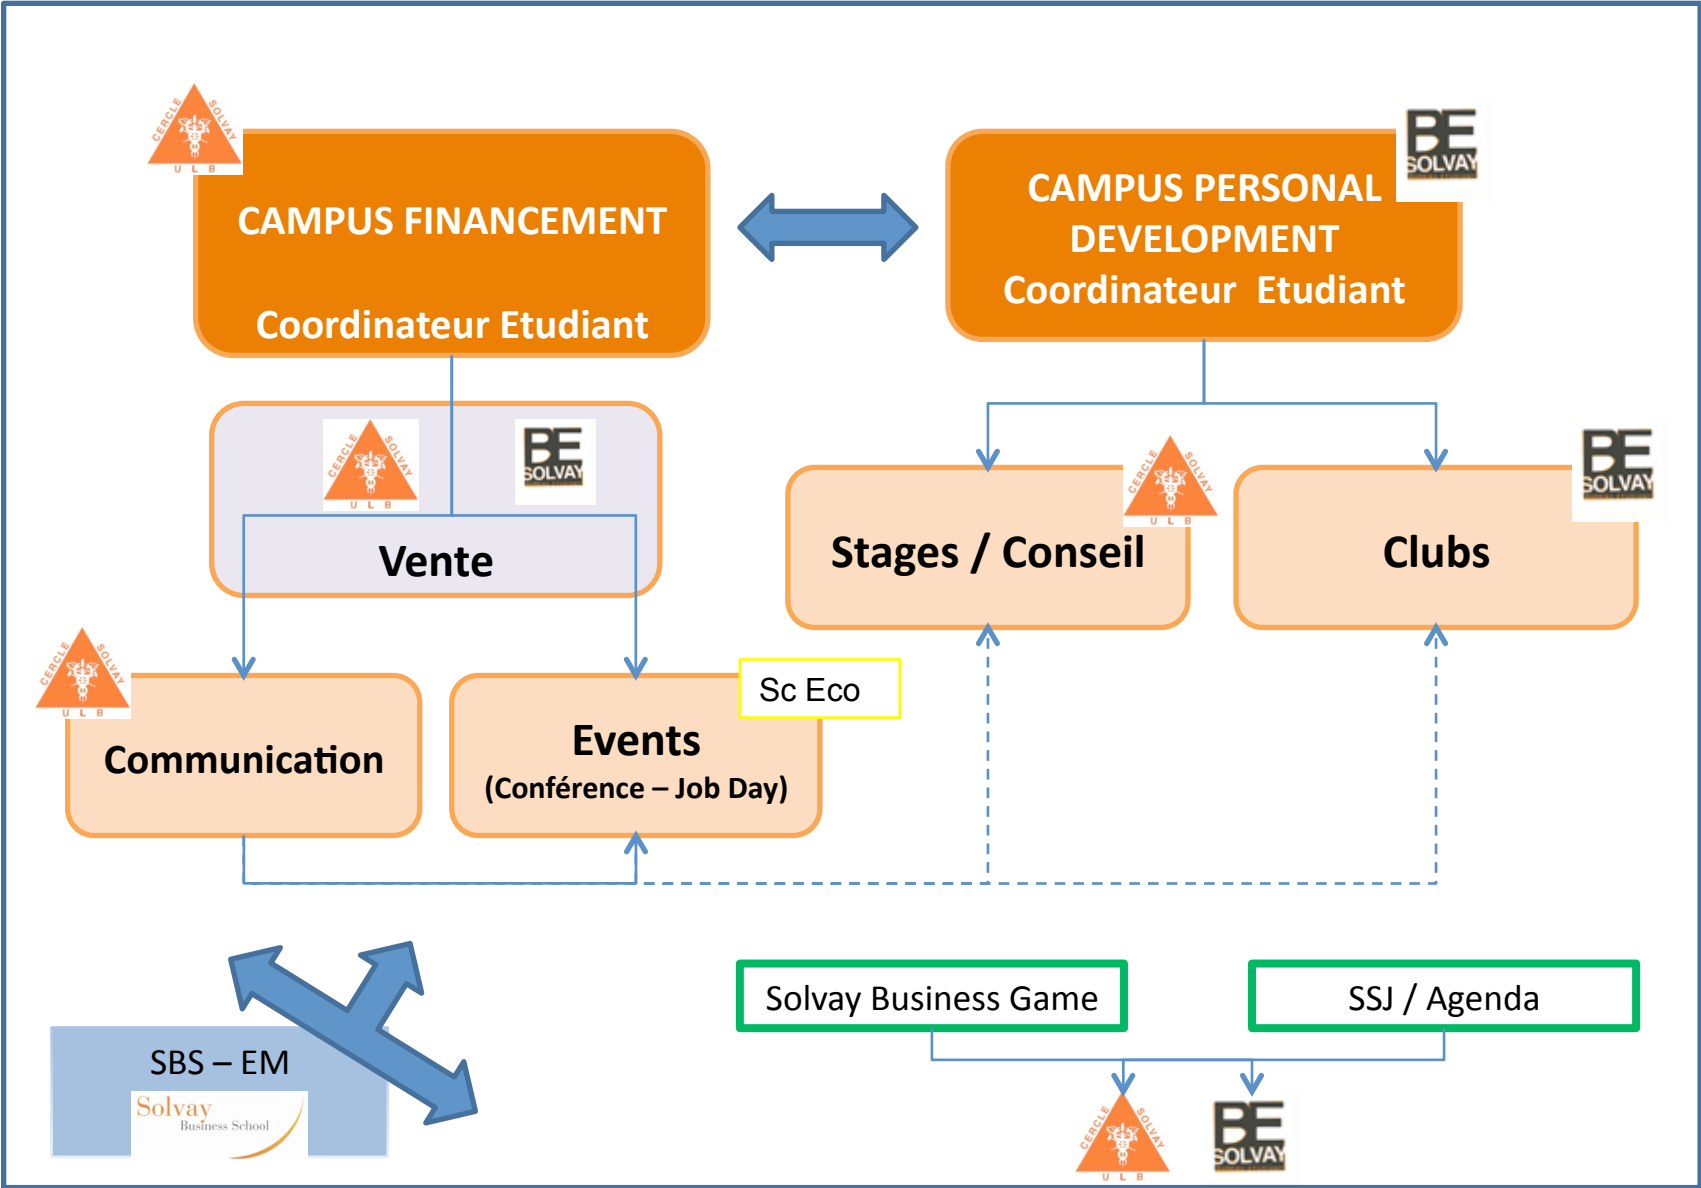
CERCLE SOLVAY U L B

CAMPUS FINANCEMENT

Coordinateur Etudiant

BE SOLVAY

CAMPUS PERSONAL DEVELOPMENT

Coordinateur Etudiant

CERCLE SOLVAY U L B

BE SOLVAY

Vente

CERCLE SOLVAY U L B

Stages / Conseil

BE SOLVAY

Clubs

CERCLE SOLVAY U L B

Communication

Sc Eco

Events

(Conférence – Job Day)

SBS – EM

Solvay Business School

Solvay Business Game

SSJ / Agenda

CERCLE SOLVAY U L B

BE SOLVAY